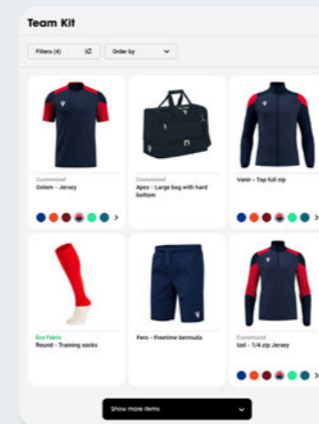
Team Kit

Filters (4)

Order by

Customized
Golem - Jersey

Apex - Large bag with hard bottom

Vanir - Top full zip

Eco Fabric
Round - Training socks

Fenr - Freetime bermuda

Customized
Izzi - 1/4 zip Jersey

Show more items